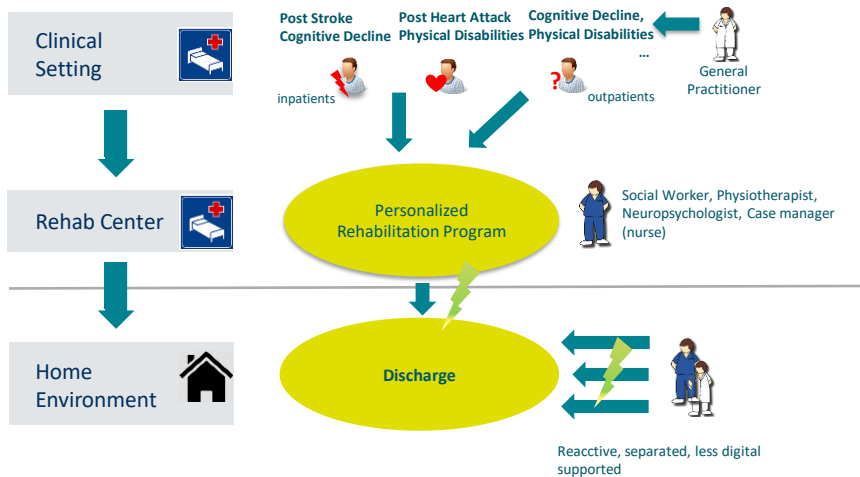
Clinical Setting

Post Stroke Cognitive Decline

Post Heart Attack Physical Disabilities

Cognitive Decline, Physical Disabilities …

General Practitioner

inpatients

outpatients

Rehab Center

Personalized Rehabilitation Program

Social Worker, Physiotherapist, Neuropsychologist, Case manager (nurse)

Home Environment

Discharge

Reacctive, separated, less digital supported